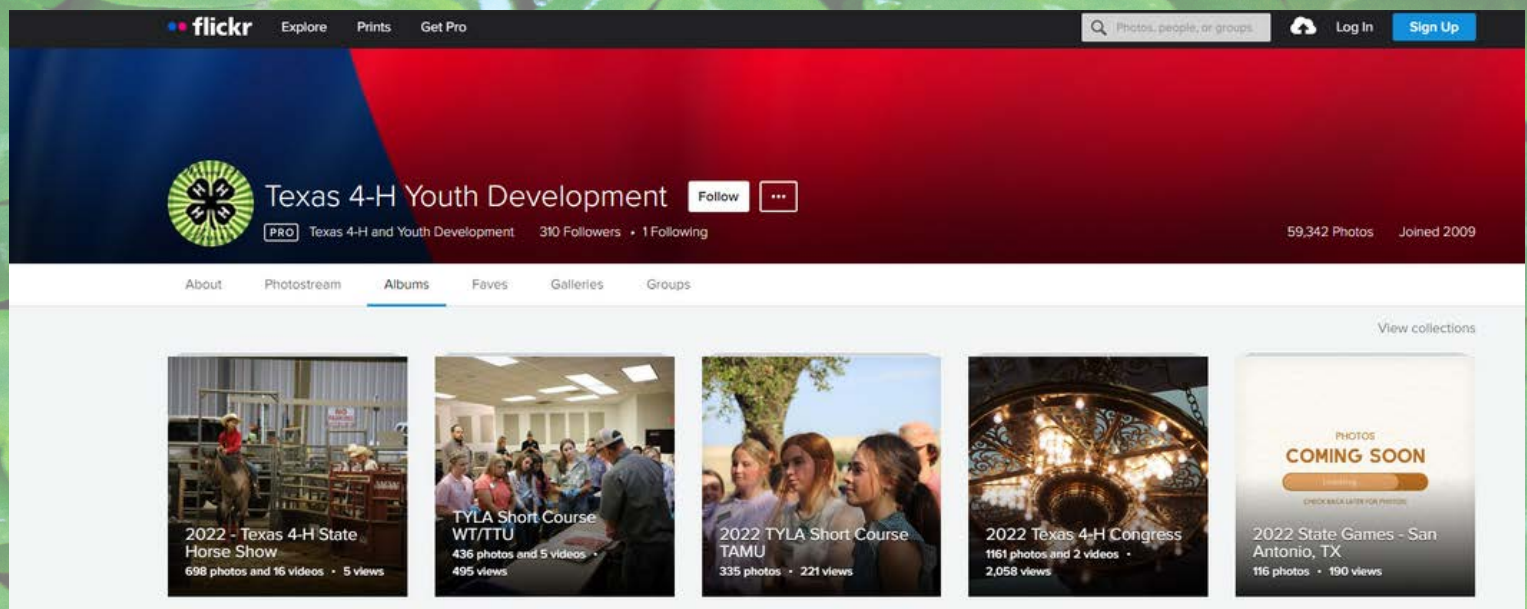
flickr Explore Prints Get Pro

Photos, people, or groups

Log In Sign Up

Texas 4-H Youth Development

Follow ···

PRO Texas 4-H and Youth Development 310 Followers • 1 Following

59,342 Photos Joined 2009

About Photostream Albums Faves Galleries Groups

View collections

NO PARKING

2022 - Texas 4-H State Horse Show
698 photos and 16 videos • 5 views

TYLA Short Course WT/TTU
436 photos and 5 videos • 495 views

2022 TYLA Short Course TAMU
335 photos • 221 views

2022 Texas 4-H Congress
1161 photos and 2 videos • 2,058 views

PHOTOS
COMING SOON
Loading
CHECK BACK LATER FOR PHOTOS

2022 State Games - San Antonio, TX
116 photos • 190 views